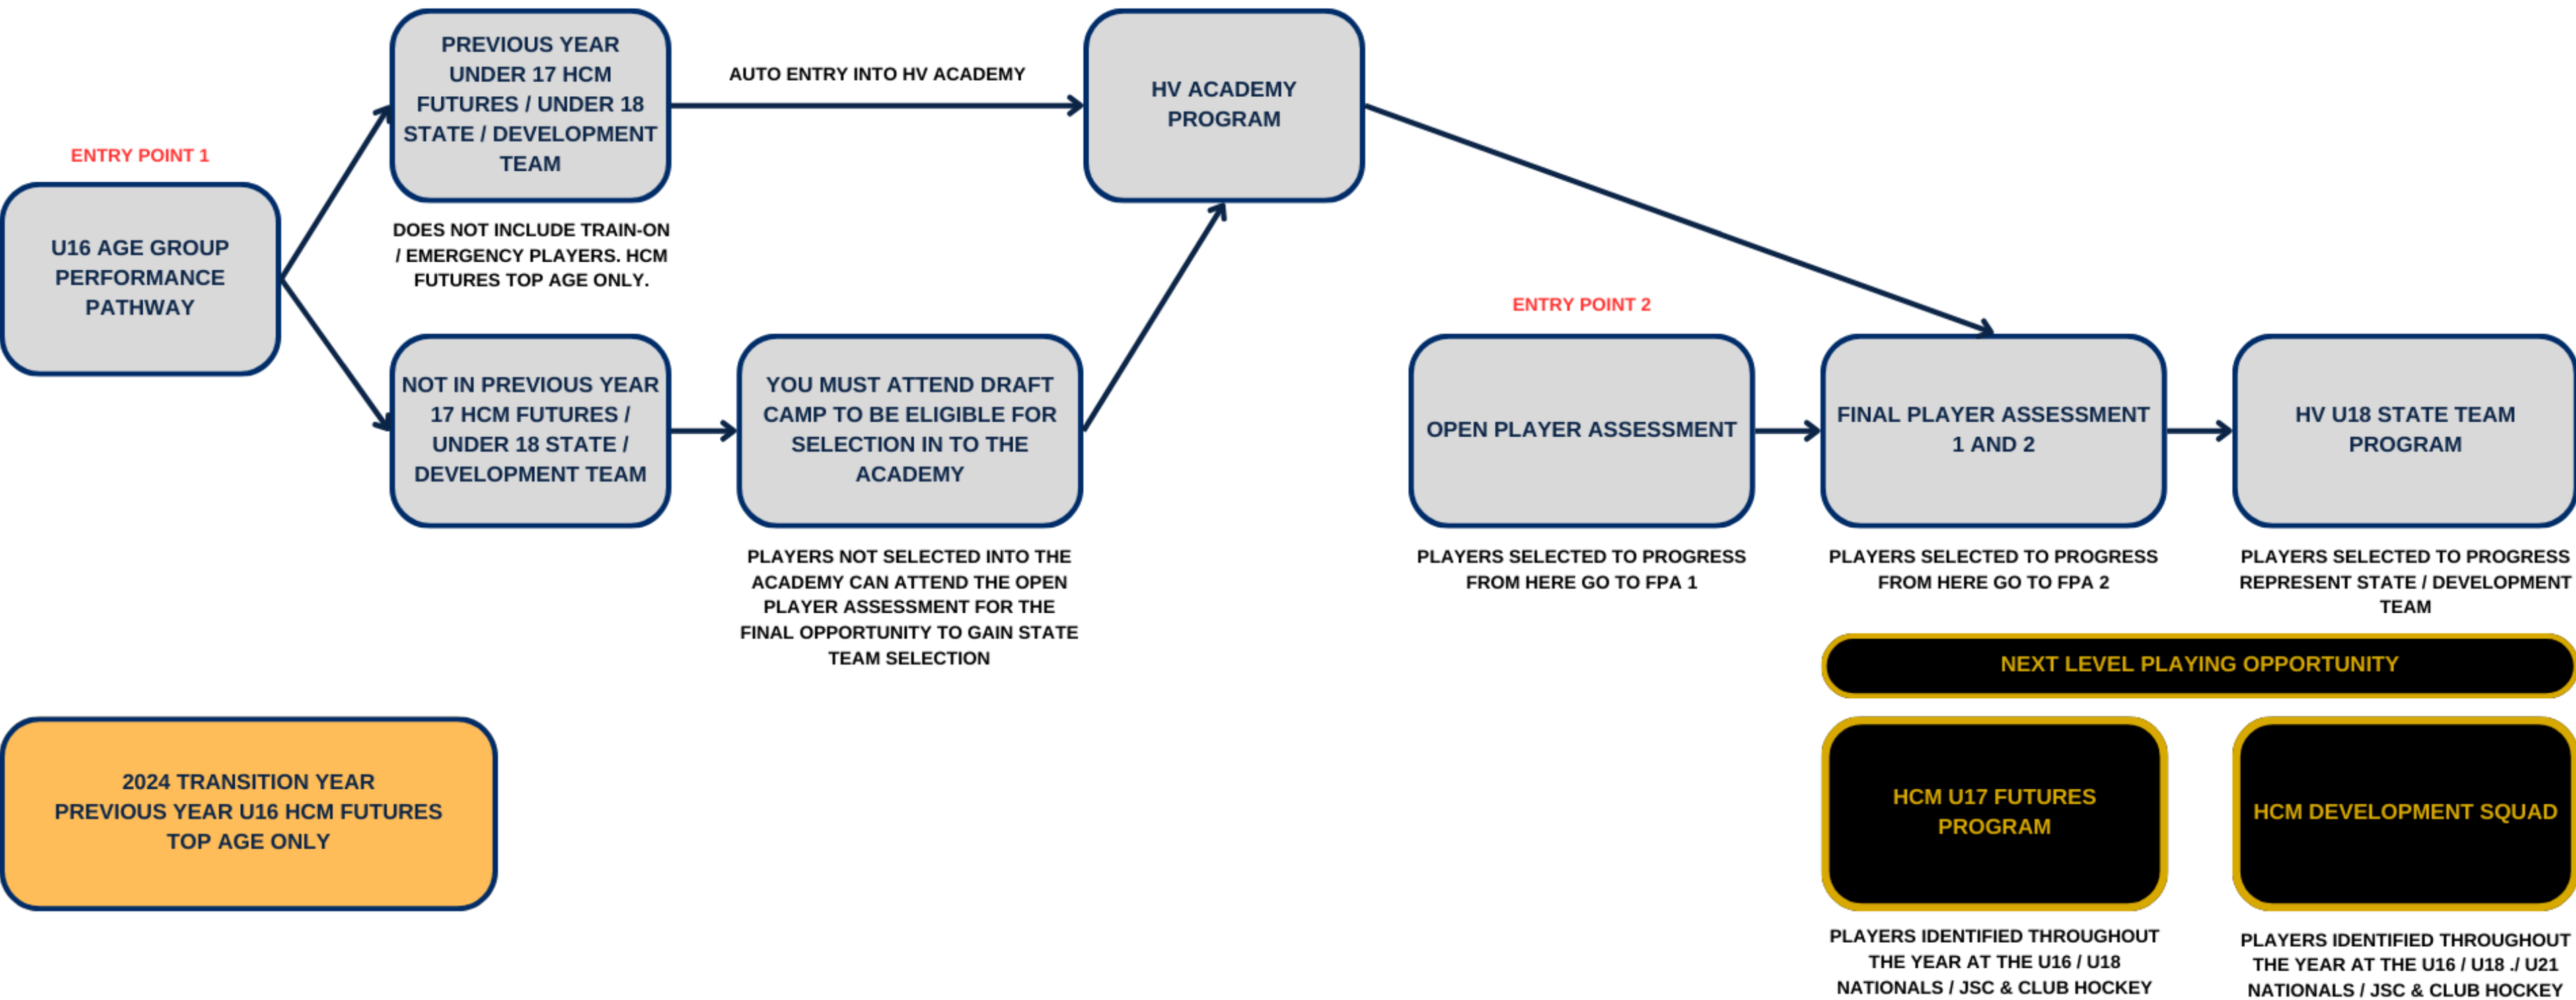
ENTRY POINT 1

U16 AGE GROUP PERFORMANCE PATHWAY

PREVIOUS YEAR UNDER 17 HCM FUTURES / UNDER 18 STATE / DEVELOPMENT TEAM

DOES NOT INCLUDE TRAIN-ON / EMERGENCY PLAYERS. HCM FUTURES TOP AGE ONLY.

AUTO ENTRY INTO HV ACADEMY

HV ACADEMY PROGRAM

NOT IN PREVIOUS YEAR 17 HCM FUTURES / UNDER 18 STATE / DEVELOPMENT TEAM

YOU MUST ATTEND DRAFT CAMP TO BE ELIGIBLE FOR SELECTION IN TO THE ACADEMY

PLAYERS NOT SELECTED INTO THE ACADEMY CAN ATTEND THE OPEN PLAYER ASSESSMENT FOR THE FINAL OPPORTUNITY TO GAIN STATE TEAM SELECTION

ENTRY POINT 2

OPEN PLAYER ASSESSMENT

PLAYERS SELECTED TO PROGRESS FROM HERE GO TO FPA 1

FINAL PLAYER ASSESSMENT 1 AND 2

PLAYERS SELECTED TO PROGRESS FROM HERE GO TO FPA 2

HV U18 STATE TEAM PROGRAM

PLAYERS SELECTED TO PROGRESS REPRESENT STATE / DEVELOPMENT TEAM

NEXT LEVEL PLAYING OPPORTUNITY

HCM U17 FUTURES PROGRAM

PLAYERS IDENTIFIED THROUGHOUT THE YEAR AT THE U16 / U18 NATIONALS / JSC & CLUB HOCKEY

HCM DEVELOPMENT SQUAD

PLAYERS IDENTIFIED THROUGHOUT THE YEAR AT THE U16 / U18 ./ U21 NATIONALS / JSC & CLUB HOCKEY

2024 TRANSITION YEAR
PREVIOUS YEAR U16 HCM FUTURES
TOP AGE ONLY